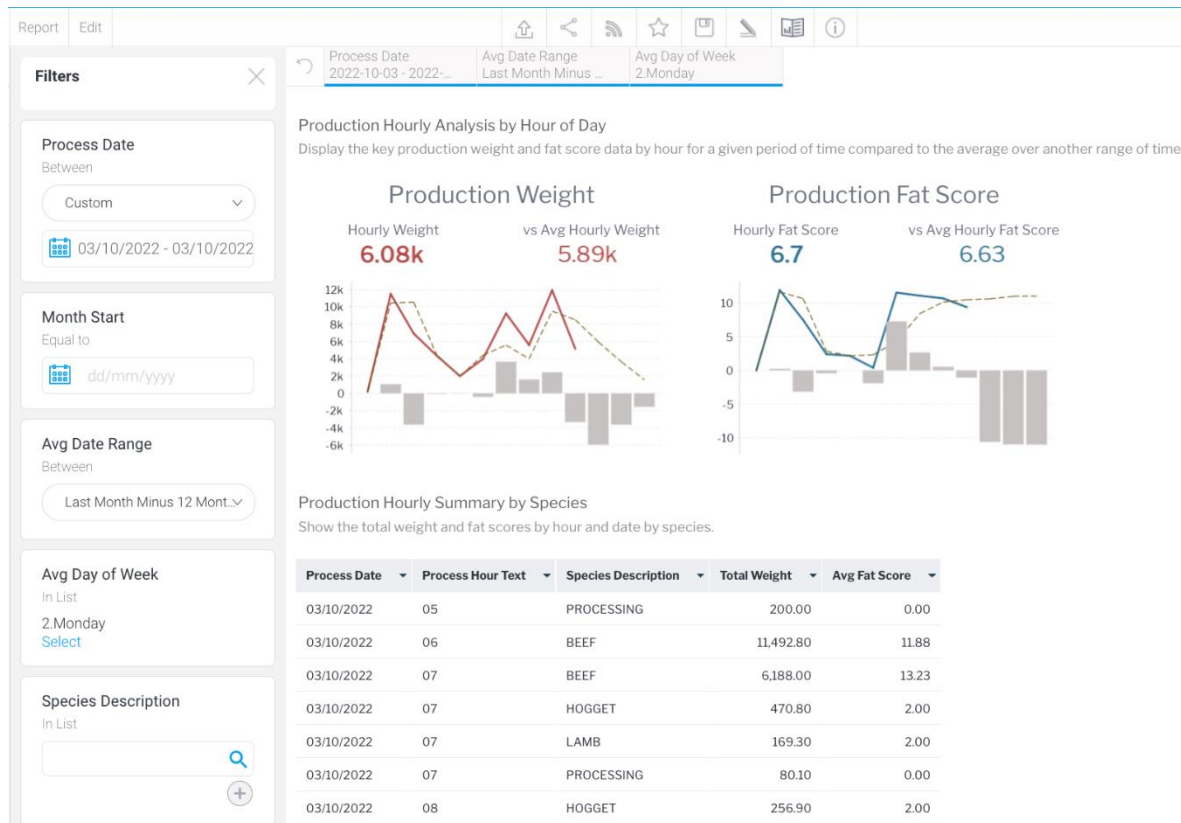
Report Edit

Filters

Process Date
Between
Custom
03/10/2022 - 03/10/2022

Month Start
Equal to
dd/mm/yyyy

Avg Date Range
Between
Last Month Minus 12 Mont...

Avg Day of Week
In List
2.Monday
Select

Species Description
In List

Process Date
2022-10-03 - 2022-...
Avg Date Range
Last Month Minus ...
Avg Day of Week
2.Monday

Production Hourly Analysis by Hour of Day
Display the key production weight and fat score data by hour for a given period of time compared to the average over another range of time

Production Weight
Hourly Weight
6.08k
vs Avg Hourly Weight
5.89k

12k
10k
8k
6k
4k
2k
0
-2k
-4k
-6k

Production Fat Score
Hourly Fat Score
6.7
vs Avg Hourly Fat Score
6.63

10
5
0
-5
-10

Production Hourly Summary by Species
Show the total weight and fat scores by hour and date by species.

| Process Date | Process Hour Text | Species Description | Total Weight | Avg Fat Score |
|---|---|---|---|---|
| 03/10/2022 | 05 | PROCESSING | 200.00 | 0.00 |
| 03/10/2022 | 06 | BEEF | 11,492.80 | 11.88 |
| 03/10/2022 | 07 | BEEF | 6,188.00 | 13.23 |
| 03/10/2022 | 07 | HOGGET | 470.80 | 2.00 |
| 03/10/2022 | 07 | LAMB | 169.30 | 2.00 |
| 03/10/2022 | 07 | PROCESSING | 80.10 | 0.00 |
| 03/10/2022 | 08 | HOGGET | 256.90 | 2.00 |